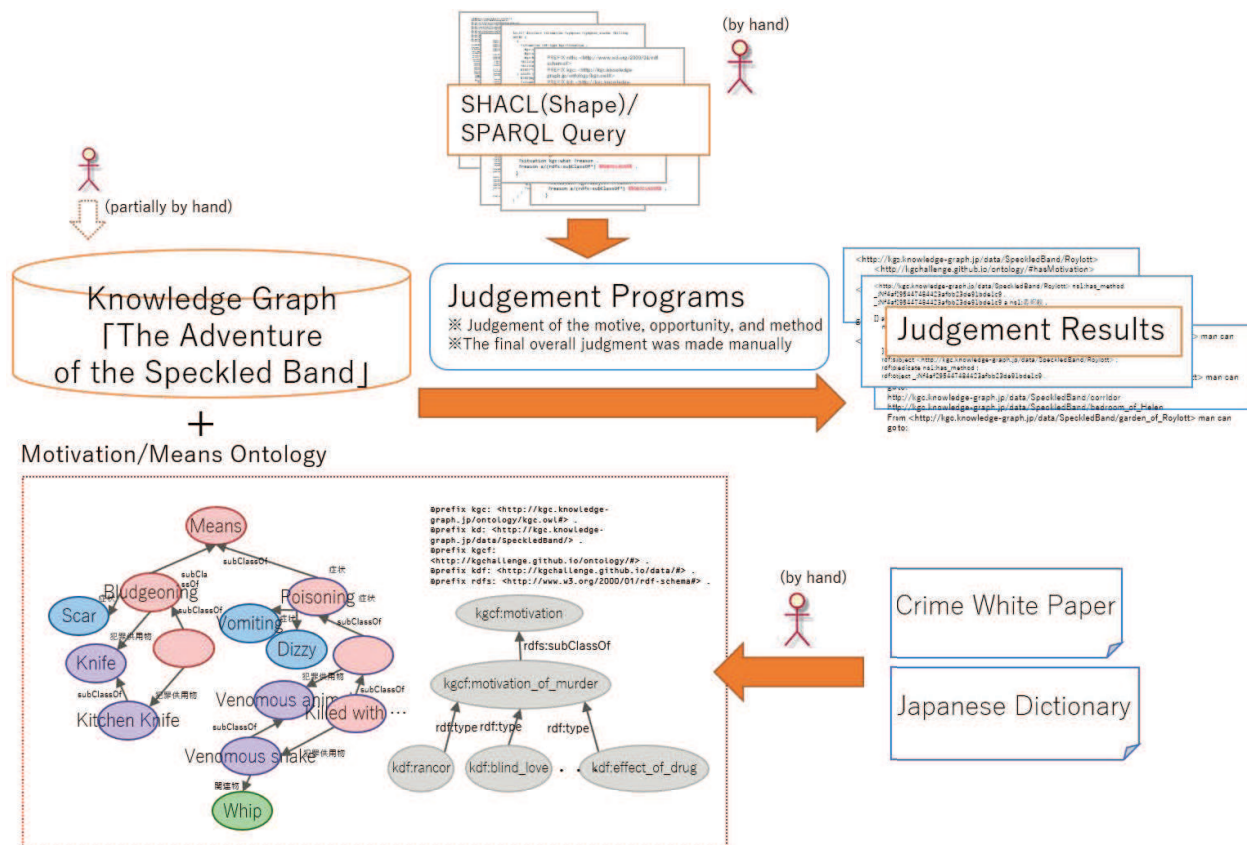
(by hand)

SHACL(Shape)/
SPARQL Query

(partially by hand)

Knowledge Graph
「The Adventure
of the Speckled Band」

+

Motivation/Means Ontology

Judgement Programs
※ Judgement of the motive, opportunity, and method
※The final overall judgment was made manually

<http://kgc.knowledge-graph.jp/data/SpeckledBand/Roylott>
<http://kgchallenge.github.io/ontology/#hasMotivation>

Judgement Results

http://kgc.knowledge-graph.jp/data/SpeckledBand/corridor
http://kgc.knowledge-graph.jp/data/SpeckledBand/bedroom_of_Helen
From <http://kgc.knowledge-graph.jp/data/SpeckledBand/garden_of_Roylott> man can goto:

Means
subClassOf
subClassOf
Bludgeoning
Poisoning
症状
Scar
Vomiting
Dizzy
subClassOf
犯罪供用物
Knife
subClassOf
犯罪供用物
Kitchen Knife
Venomous anim
Killed with …
subClassOf
Venomous snake
犯罪供用物
関係物
Whip

@prefix kgc: <http://kgc.knowledge-graph.jp/ontology/kgc.owl#> .
@prefix kd: <http://kgc.knowledge-graph.jp/data/SpeckledBand/> .
@prefix kgcf: <http://kgchallenge.github.io/ontology/#> .
@prefix kdf: <http://kgchallenge.github.io/data/#> .
@prefix rdfs: <http://www.w3.org/2000/01/rdf-schema#> .

kgcf:motivation
rdfs:subClassOf
kgcf:motivation_of_murder
rdf:type rdf:type rdf:type
kdf:rancor kdf:blind_love . . kdf:effect_of_drug

(by hand)

Crime White Paper

Japanese Dictionary